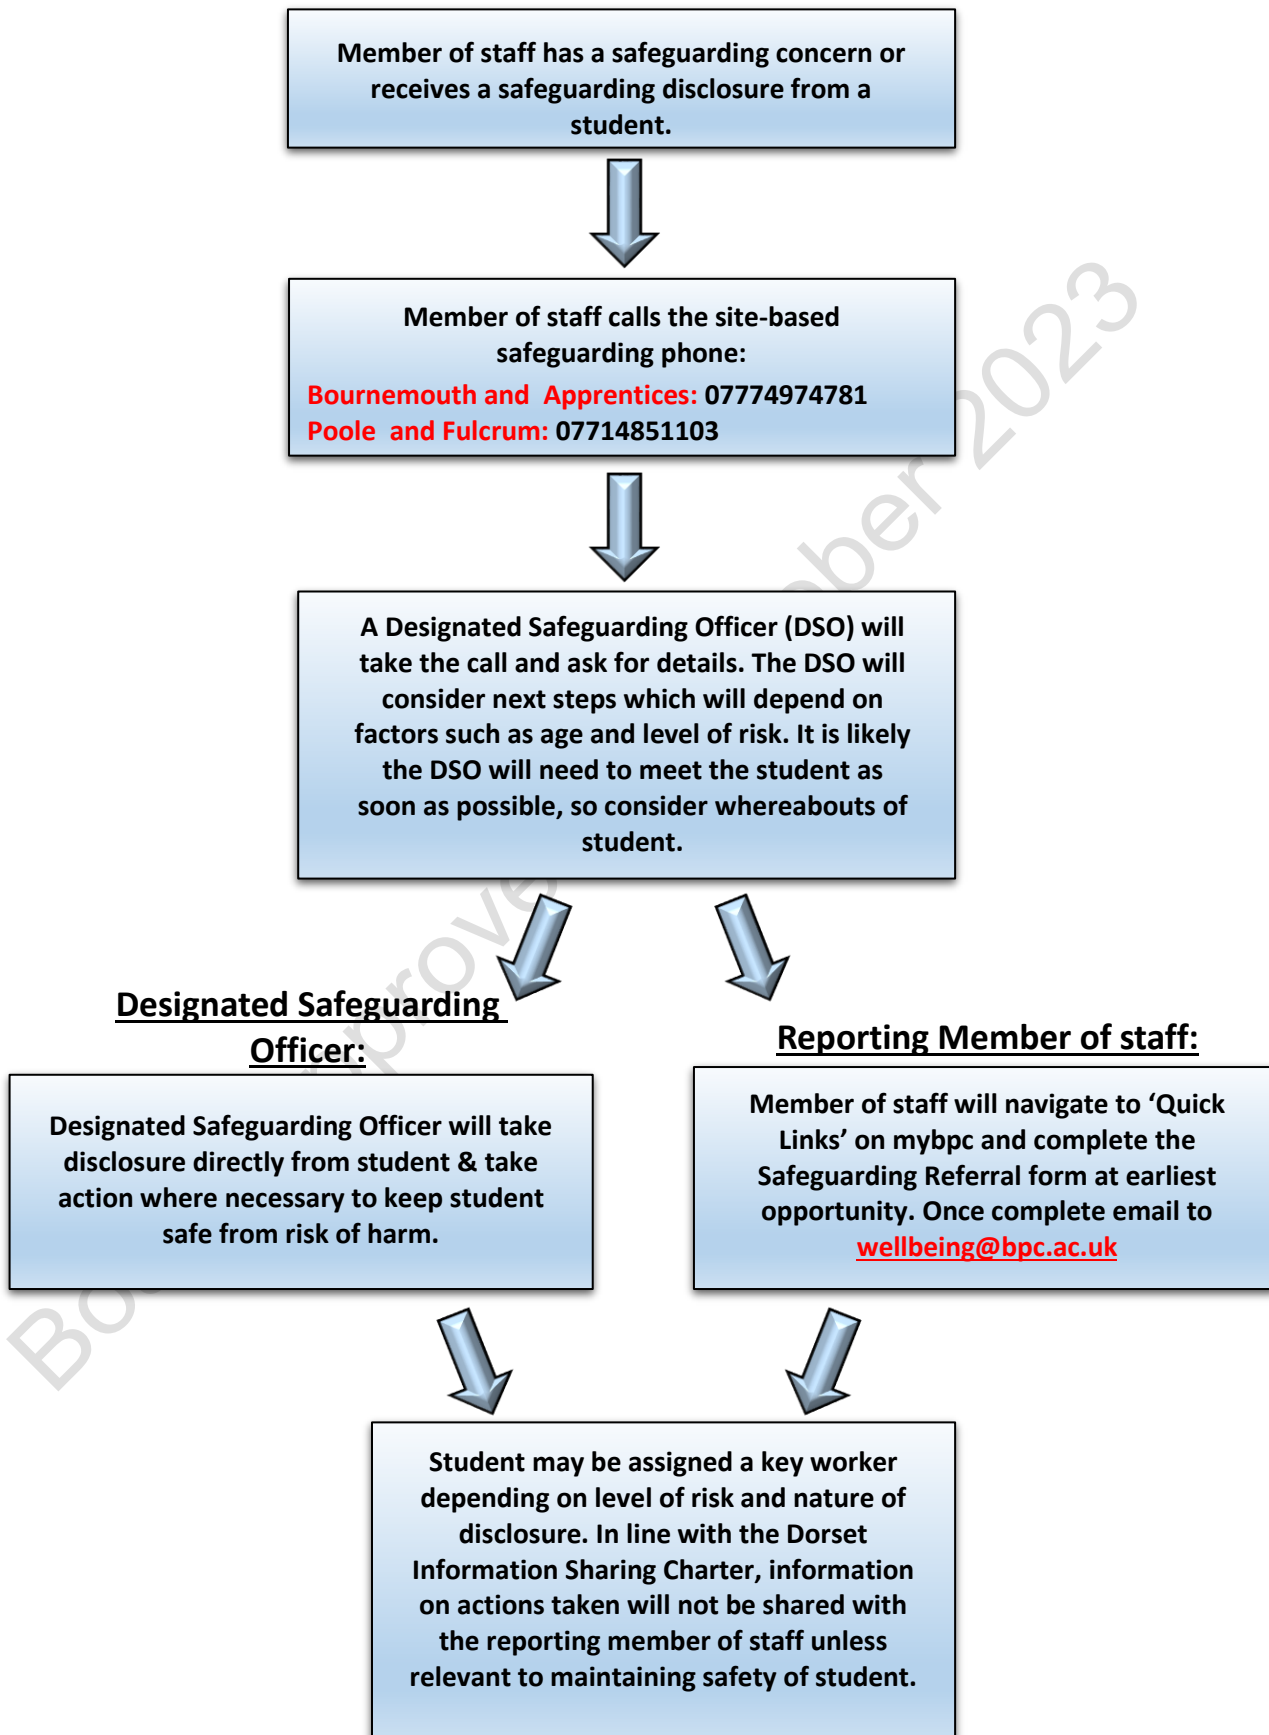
Member of staff has a safeguarding concern or receives a safeguarding disclosure from a student.

Member of staff calls the site-based safeguarding phone:
Bournemouth and Apprentices: 07774974781
Poole and Fulcrum: 07714851103

A Designated Safeguarding Officer (DSO) will take the call and ask for details. The DSO will consider next steps which will depend on factors such as age and level of risk. It is likely the DSO will need to meet the student as soon as possible, so consider whereabouts of student.

Designated Safeguarding Officer:

Designated Safeguarding Officer will take disclosure directly from student & take action where necessary to keep student safe from risk of harm.

Reporting Member of staff:

Member of staff will navigate to 'Quick Links' on mybpc and complete the Safeguarding Referral form at earliest opportunity. Once complete email to wellbeing@bpc.ac.uk

Student may be assigned a key worker depending on level of risk and nature of disclosure. In line with the Dorset Information Sharing Charter, information on actions taken will not be shared with the reporting member of staff unless relevant to maintaining safety of student.

Bo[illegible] Approve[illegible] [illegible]ber 2023